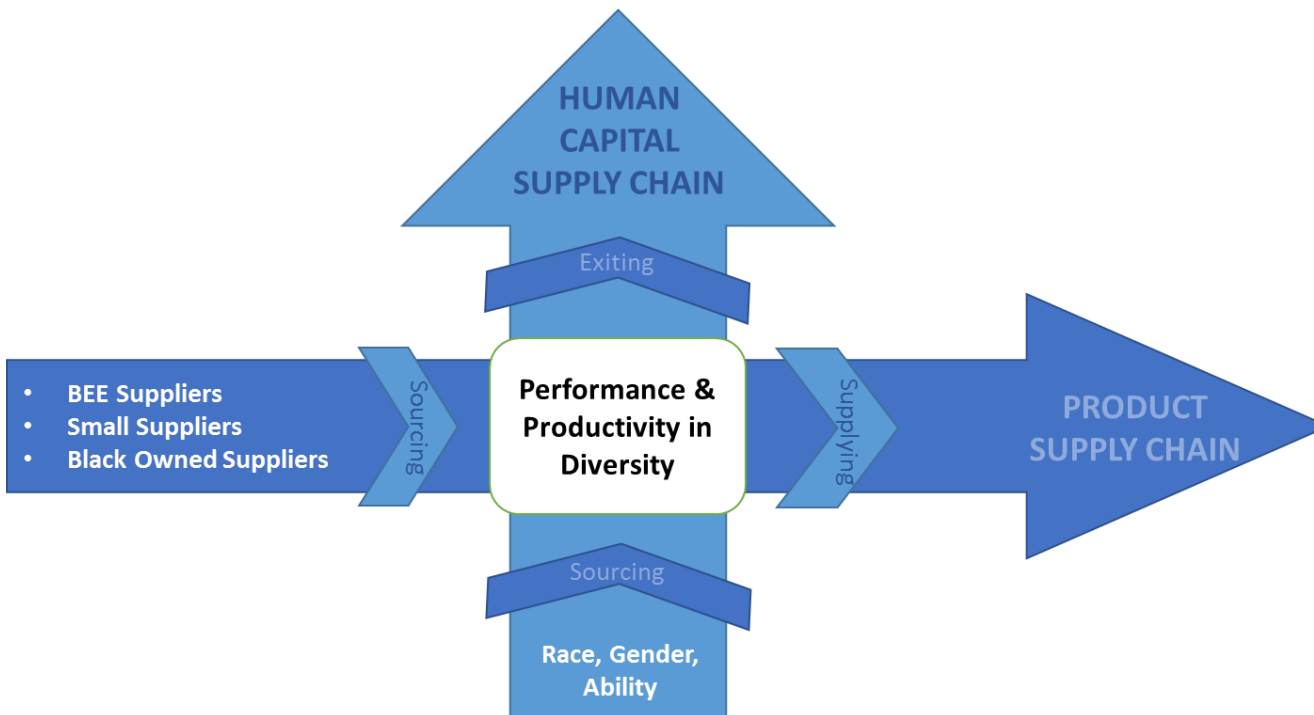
HUMAN CAPITAL SUPPLY CHAIN

Exiting

- BEE Suppliers
- Small Suppliers
- Black Owned Suppliers

Sourcing

Performance & Productivity in Diversity

Supplying

PRODUCT SUPPLY CHAIN

Sourcing

Race, Gender, Ability